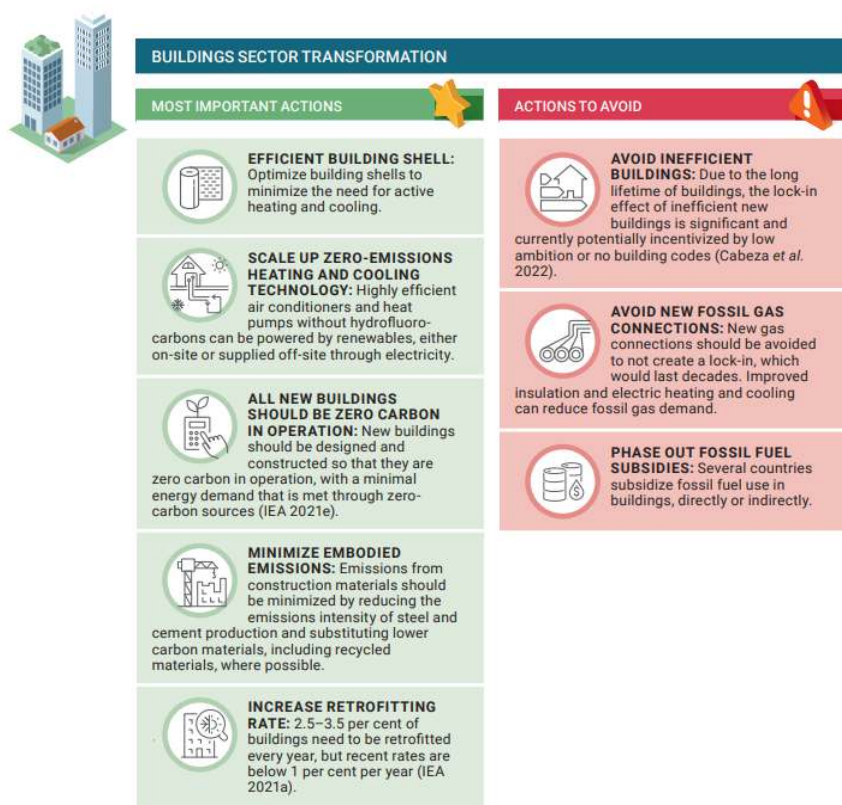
BUILDINGS SECTOR TRANSFORMATION

MOST IMPORTANT ACTIONS

EFFICIENT BUILDING SHELL: Optimize building shells to minimize the need for active heating and cooling.

SCALE UP ZERO-EMISSIONS HEATING AND COOLING TECHNOLOGY: Highly efficient air conditioners and heat pumps without hydrofluorocarbons can be powered by renewables, either on-site or supplied off-site through electricity.

ALL NEW BUILDINGS SHOULD BE ZERO CARBON IN OPERATION: New buildings should be designed and constructed so that they are zero carbon in operation, with a minimal energy demand that is met through zero-carbon sources (IEA 2021e).

MINIMIZE EMBODIED EMISSIONS: Emissions from construction materials should be minimized by reducing the emissions intensity of steel and cement production and substituting lower carbon materials, including recycled materials, where possible.

INCREASE RETROFITTING RATE: 2.5–3.5 per cent of buildings need to be retrofitted every year, but recent rates are below 1 per cent per year (IEA 2021a).

ACTIONS TO AVOID

AVOID INEFFICIENT BUILDINGS: Due to the long lifetime of buildings, the lock-in effect of inefficient new buildings is significant and currently potentially incentivized by low ambition or no building codes (Cabeza et al. 2022).

AVOID NEW FOSSIL GAS CONNECTIONS: New gas connections should be avoided to not create a lock-in, which would last decades. Improved insulation and electric heating and cooling can reduce fossil gas demand.

PHASE OUT FOSSIL FUEL SUBSIDIES: Several countries subsidize fossil fuel use in buildings, directly or indirectly.